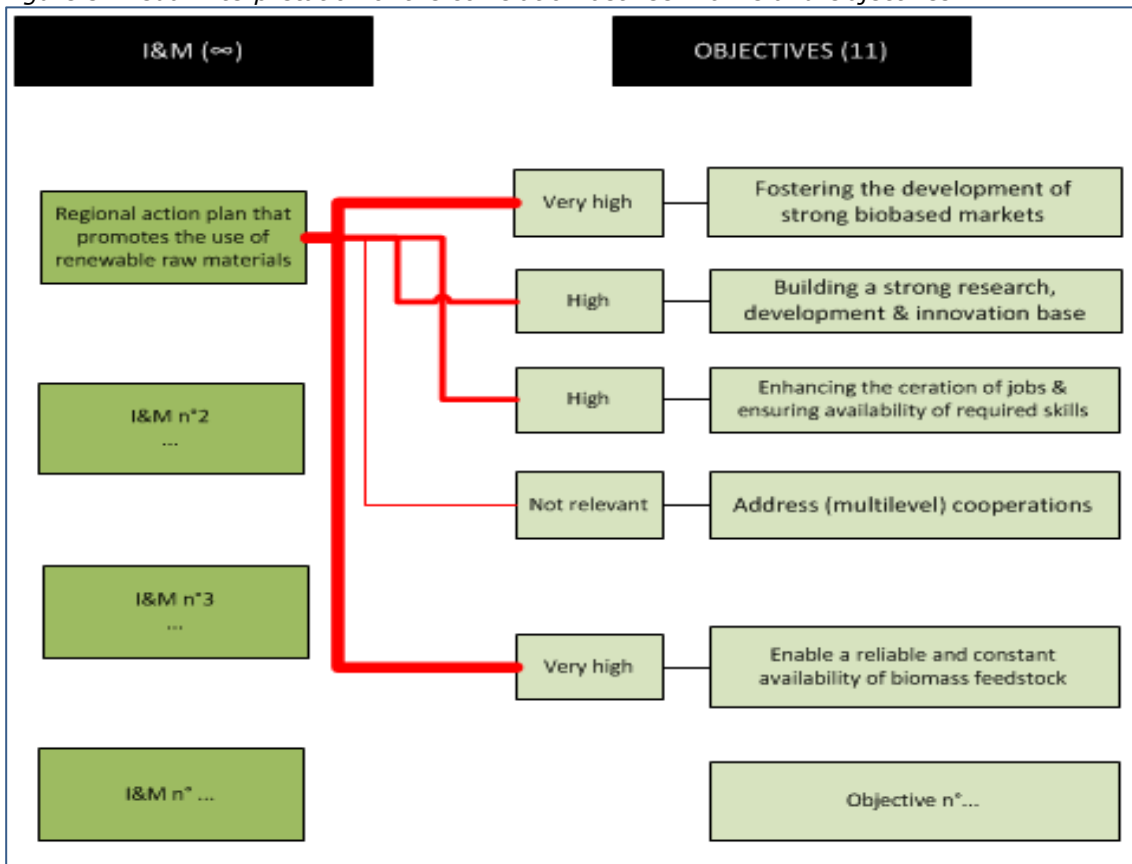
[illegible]

I&M (∞)

OBJECTIVES (11)

Regional action plan that promotes the use of renewable raw materials

I&M n°2 ...

I&M n°3 ...

I&M n° ...

Very high

Fostering the development of strong biobased markets

High

Building a strong research, development & innovation base

High

Enhancing the ceration of jobs & ensuring availability of required skills

Not relevant

Address (multilevel) cooperations

Very high

Enable a reliable and constant availability of biomass feedstock

Objective n°...